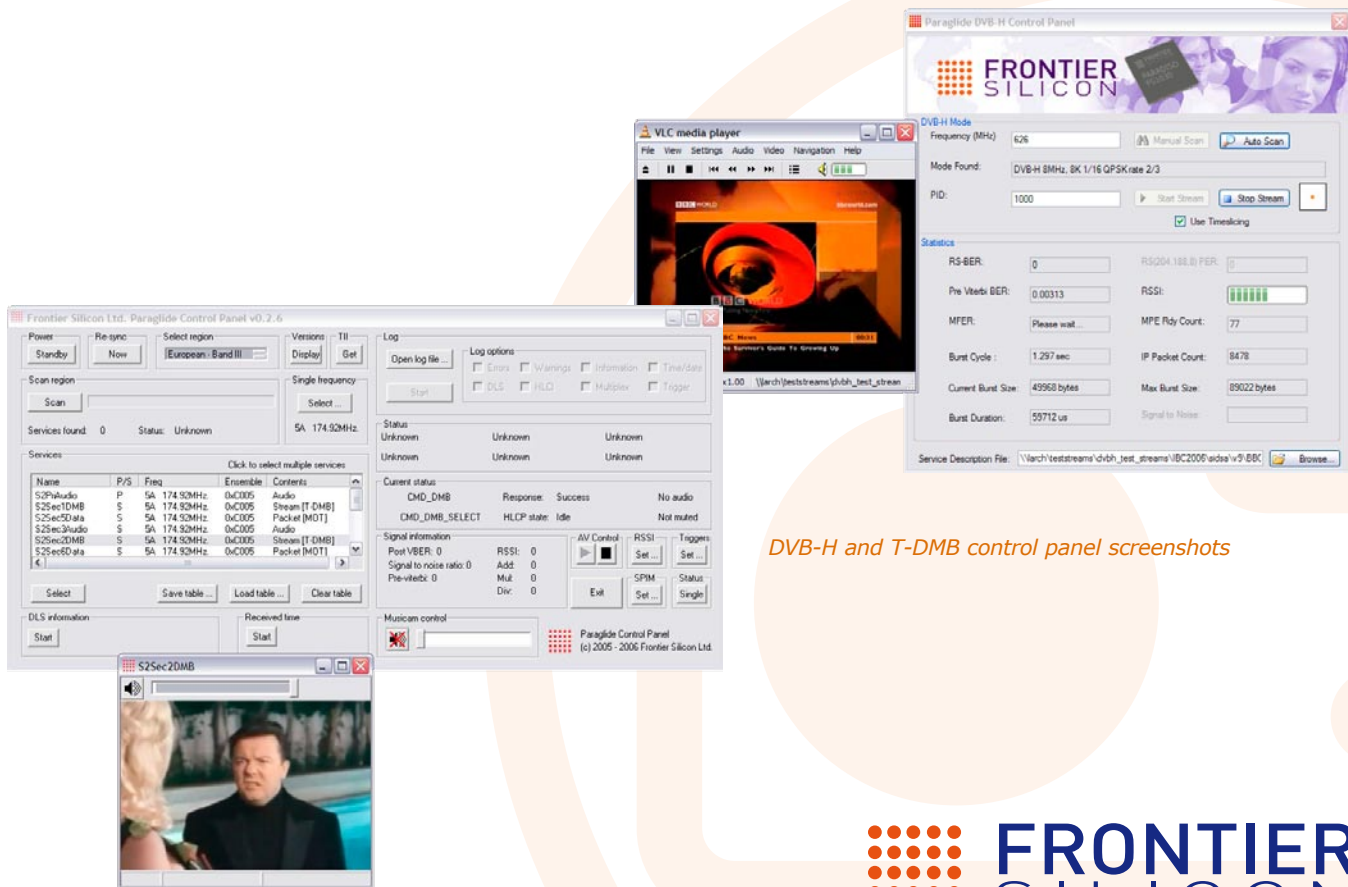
Paraglide DVB-H Control Panel

FRONTIER SILICON

DVB-H Mode
Frequency (MHz) 626
Manual Scan
Auto Scan
Mode Found: DVB-H 8MHz, 8K 1/16 QPSK rate 2/3
PID: 1000
Start Stream
Stop Stream
Use Timeslicing

Statistics
RS-BER: 0
RS(204,188,8) FER: 0
Pre Viterbi BER: 0.00313
RSSI:
MFER: Please wait...
MPE Rdy Count: 77
Burst Cycle: 1.297 sec
IP Packet Count: 8478
Current Burst Size: 49968 bytes
Max Burst Size: 89022 bytes
Burst Duration: 59712 us
Signal to Noise:
Service Description File: \\larch\teststreams\dvbh_test_streams\IBC2006\sdsa\v9\BBC
Browse...

VLC media player
File View Settings Audio Video Navigation Help
BBC WORLD
BBC News
The Summer's Guide To Growing Up
x1.00 \\larch\teststreams\dvbh_test_stream

Frontier Silicon Ltd. Paraglide Control Panel v0.2.6
Power
Standby
Re-sync
Now
Select region
European - Band III
Versions
Display
TII
Get
Scan region
Scan
Single frequency
Select ...
Services found: 0
Status: Unknown
5A 174.92MHz
Services
Click to select multiple services

| Name | P/S | Freq | Ensemble | Contents |
|---|---|---|---|---|
| S2PriAudio | P | 5A 174.92MHz | 0xC005 | Audio |
| S2Sec1DMB | S | 5A 174.92MHz | 0xC005 | Stream [T-DMB] |
| S2Sec5Data | S | 5A 174.92MHz | 0xC005 | Packet [MOT] |
| S2Sec3Audio | S | 5A 174.92MHz | 0xC005 | Audio |
| S2Sec2DMB | S | 5A 174.92MHz | 0xC005 | Stream [T-DMB] |
| S2Sec6Data | S | 5A 174.92MHz | 0xC005 | Packet [MOT] |

Select
Save table ...
Load table ...
Clear table
DLS information
Start
Received time
Start

Log
Open log file ...
Start
Log options
Errors
Warnings
Information
Time/date
DLS
HLC
Multiplex
Trigger
Status
Unknown Unknown Unknown
Unknown Unknown Unknown
Current status
CMD_DMB Response: Success No audio
CMD_DMB_SELECT HLCP state: Idle Not muted
Signal information
Post VBER: 0
Signal to noise ratio: 0
Pre-viterbi: 0
RSSI: 0
Add: 0
Mul: 0
Div: 0
AV Control
RSSI
Set ...
Triggers
Set ...
Exit
SPIM
Set ...
Status
Single
Musicam control
Paraglide Control Panel
(c) 2005 - 2006 Frontier Silicon Ltd.

S2Sec2DMB

DVB-H and T-DMB control panel screenshots

FRONTIER